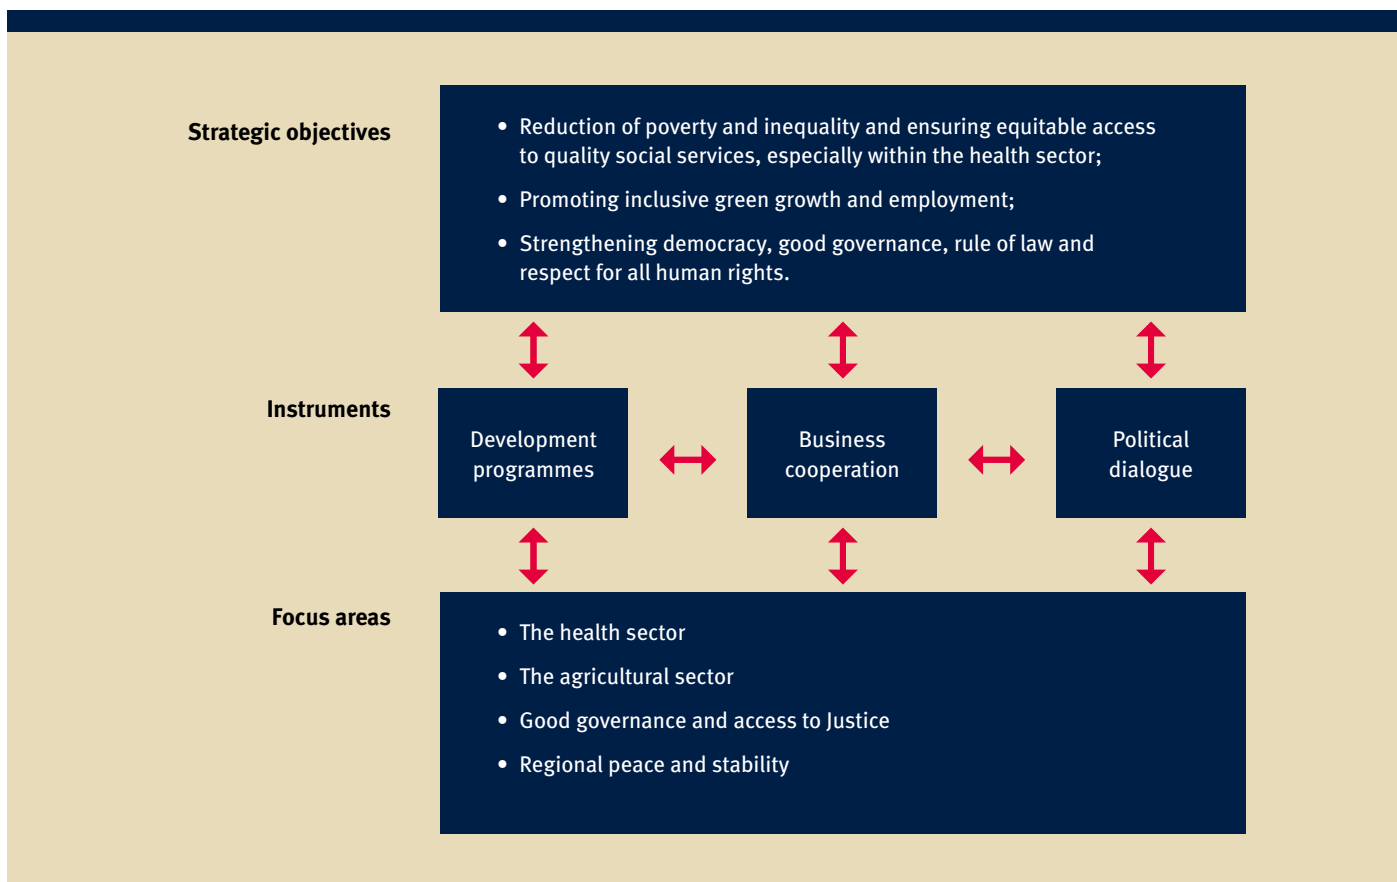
Strategic objectives

- Reduction of poverty and inequality and ensuring equitable access to quality social services, especially within the health sector;
- Promoting inclusive green growth and employment;
- Strengthening democracy, good governance, rule of law and respect for all human rights.

Instruments

Development programmes

Business cooperation

Political dialogue

Focus areas

- The health sector
- The agricultural sector
- Good governance and access to Justice
- Regional peace and stability